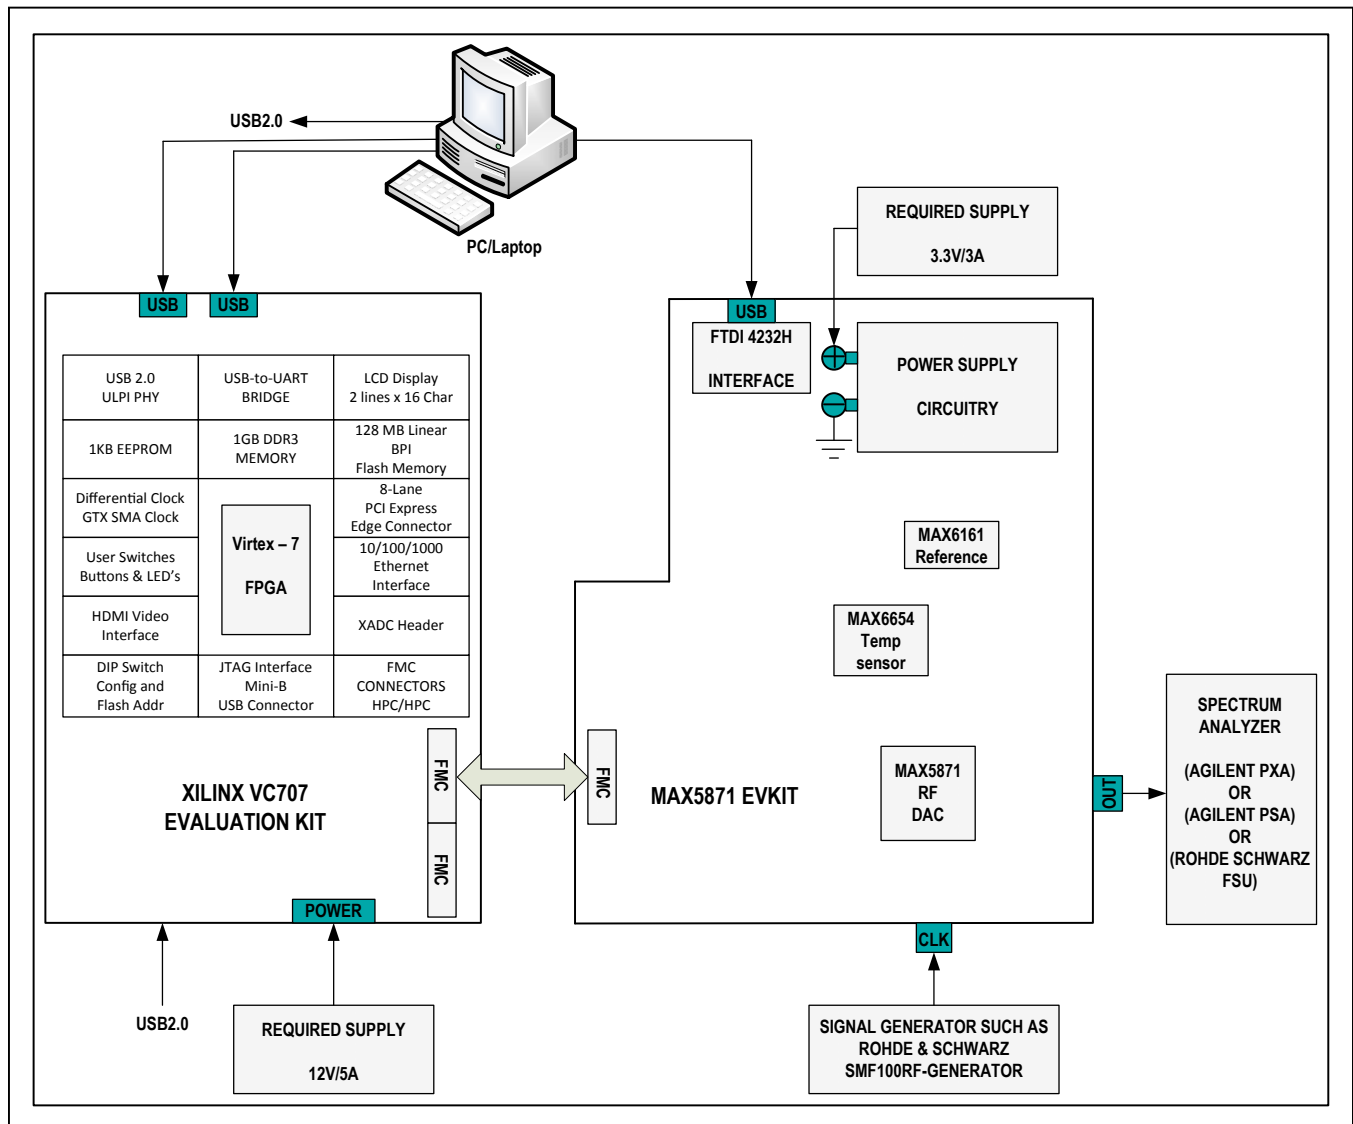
USB2.0

PC/Laptop

REQUIRED SUPPLY

3.3V/3A

USB USB

USB

FTDI 4232H

INTERFACE

POWER SUPPLY

CIRCUITRY

| USB 2.0 ULPI PHY | USB-to-UART BRIDGE | LCD Display 2 lines x 16 Char |
|---|---|---|
| 1KB EEPROM | 1GB DDR3 MEMORY | 128 MB Linear BPI Flash Memory |
| Differential Clock GTX SMA Clock | Virtex – 7 FPGA | 8-Lane PCI Express Edge Connector |
| User Switches Buttons & LED's | | 10/100/1000 Ethernet Interface |
| HDMI Video Interface | | XADC Header |
| DIP Switch Config and Flash Addr | JTAG Interface Mini-B USB Connector | FMC CONNECTORS HPC/HPC |

MAX6161 Reference

MAX6654 Temp sensor

FMC

FMC

FMC

XILINX VC707 EVALUATION KIT

MAX5871 EVKIT

MAX5871 RF DAC

OUT

SPECTRUM ANALYZER

(AGILENT PXA) OR (AGILENT PSA) OR (ROHDE SCHWARZ FSU)

POWER

CLK

USB2.0

REQUIRED SUPPLY

12V/5A

SIGNAL GENERATOR SUCH AS ROHDE & SCHWARZ SMF100RF-GENERATOR